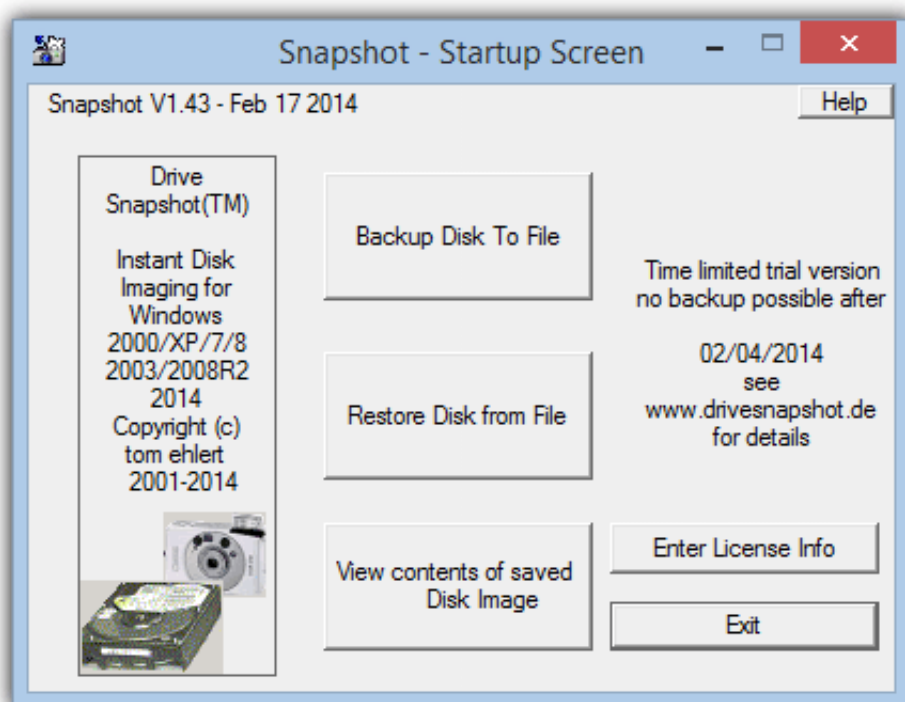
Snapshot - Startup Screen

Snapshot V1.43 - Feb 17 2014

Help

Drive Snapshot(TM)

Instant Disk Imaging for Windows 2000/XP/7/8 2003/2008R2 2014 Copyright (c) tom ehlert 2001-2014

Backup Disk To File

Restore Disk from File

View contents of saved Disk Image

Time limited trial version no backup possible after

02/04/2014 see www.drivesnapshot.de for details

Enter License Info

Exit